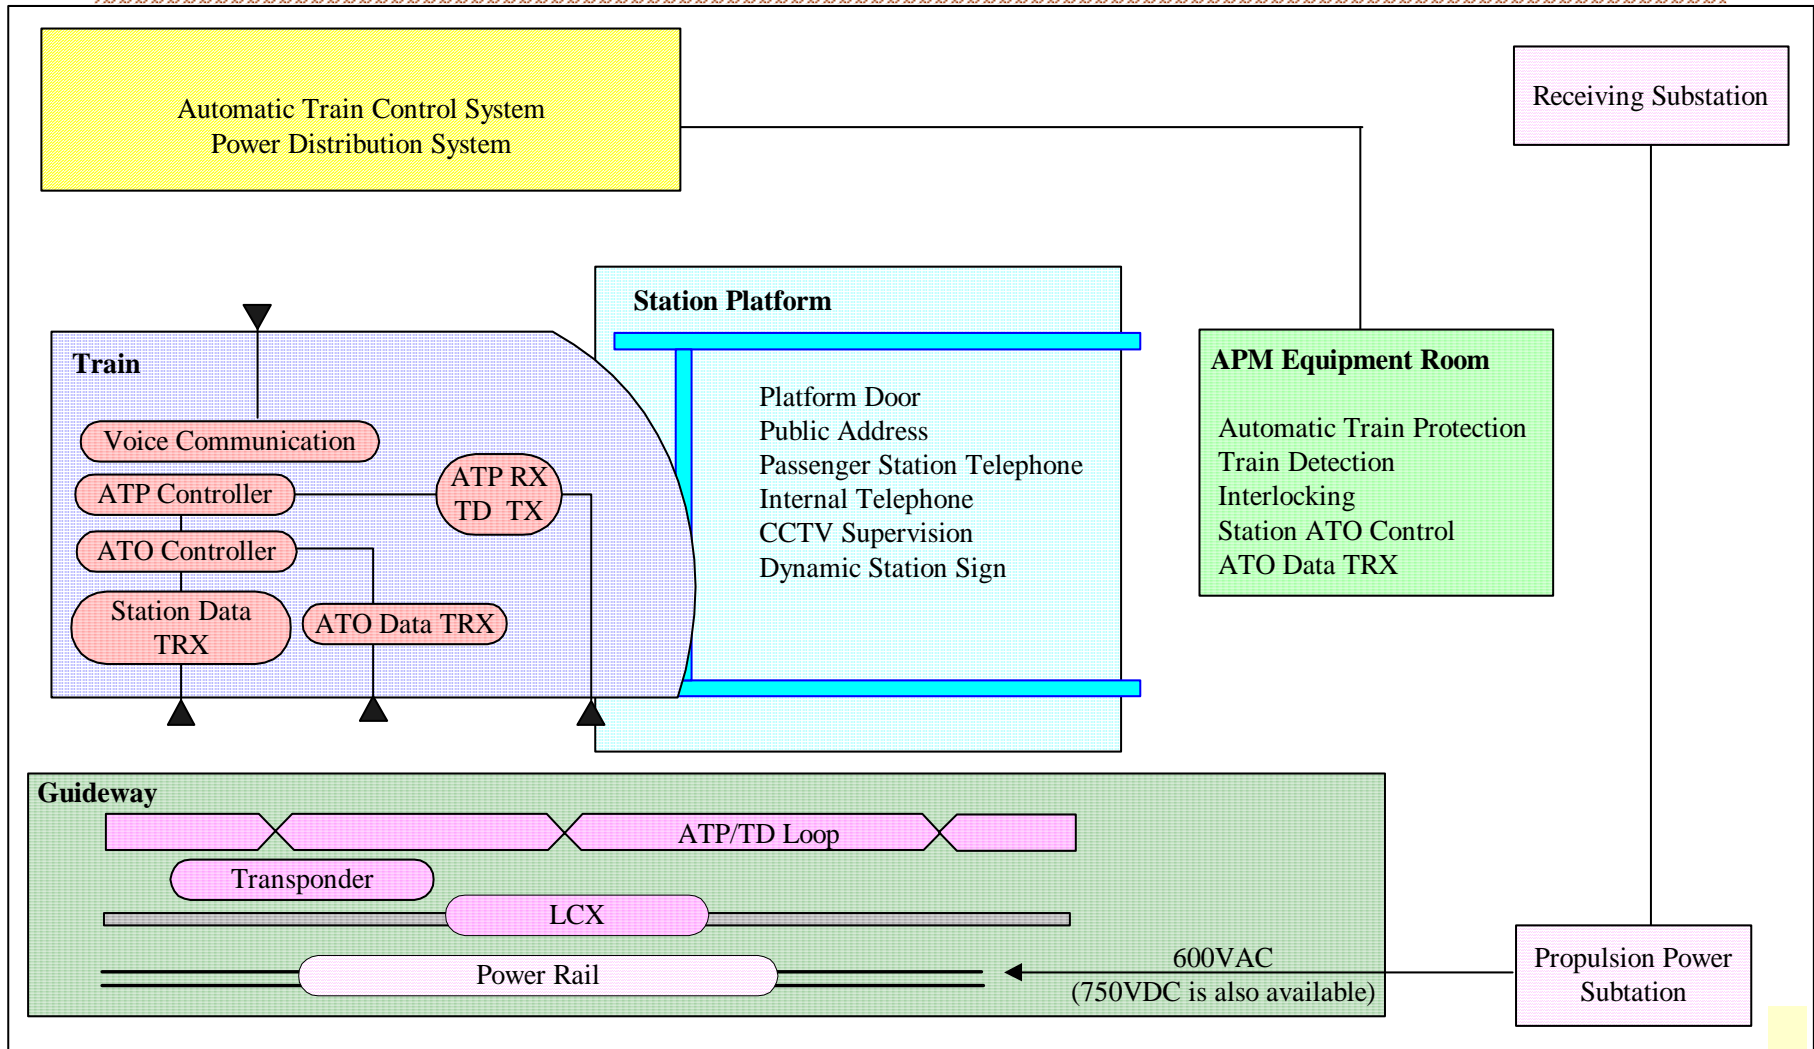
Automatic Train Control System
Power Distribution System

Receiving Substation

Station Platform

Platform Door
Public Address
Passenger Station Telephone
Internal Telephone
CCTV Supervision
Dynamic Station Sign

APM Equipment Room

Automatic Train Protection
Train Detection
Interlocking
Station ATO Control
ATO Data TRX

Train

Voice Communication
ATP Controller
ATP RX TD TX
ATO Controller
Station Data TRX
ATO Data TRX

Guideway

ATP/TD Loop
Transponder
LCX
Power Rail

600VAC
(750VDC is also available)

Propulsion Power Subtation